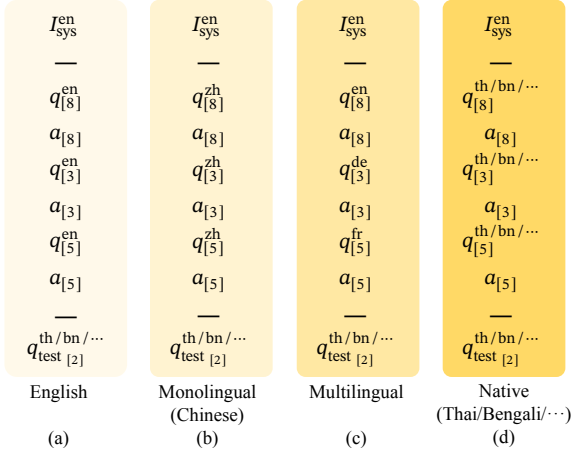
$I_{\text{sys}}^{\text{en}}$
—
$q_{[8]}^{\text{en}}$
$a_{[8]}$
$q_{[3]}^{\text{en}}$
$a_{[3]}$
$q_{[5]}^{\text{en}}$
$a_{[5]}$
—
$q_{\text{test }[2]}^{\text{th / bn / }\cdots}$

English

(a)

$I_{\text{sys}}^{\text{en}}$
—
$q_{[8]}^{\text{zh}}$
$a_{[8]}$
$q_{[3]}^{\text{zh}}$
$a_{[3]}$
$q_{[5]}^{\text{zh}}$
$a_{[5]}$
—
$q_{\text{test }[2]}^{\text{th / bn / }\cdots}$

Monolingual (Chinese)

(b)

$I_{\text{sys}}^{\text{en}}$
—
$q_{[8]}^{\text{en}}$
$a_{[8]}$
$q_{[3]}^{\text{de}}$
$a_{[3]}$
$q_{[5]}^{\text{fr}}$
$a_{[5]}$
—
$q_{\text{test }[2]}^{\text{th / bn / }\cdots}$

Multilingual

(c)

$I_{\text{sys}}^{\text{en}}$
—
$q_{[8]}^{\text{th / bn / }\cdots}$
$a_{[8]}$
$q_{[3]}^{\text{th / bn / }\cdots}$
$a_{[3]}$
$q_{[5]}^{\text{th / bn / }\cdots}$
$a_{[5]}$
—
$q_{\text{test }[2]}^{\text{th / bn / }\cdots}$

Native (Thai/Bengali/$\cdots$)

(d)